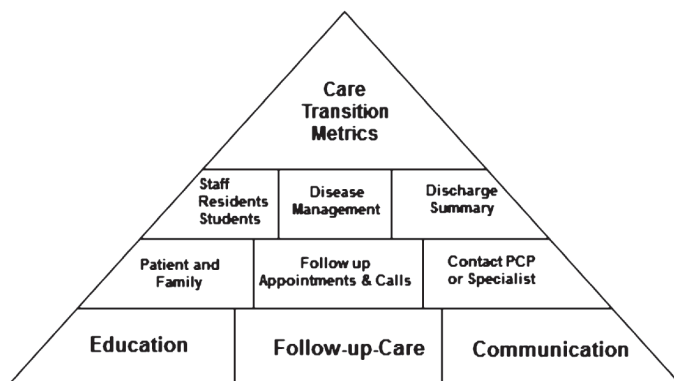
Care Transition Metrics

Staff Residents Students

Disease Management

Discharge Summary

Patient and Family

Follow up Appointments & Calls

Contact PCP or Specialist

Education

Follow-up-Care

Communication